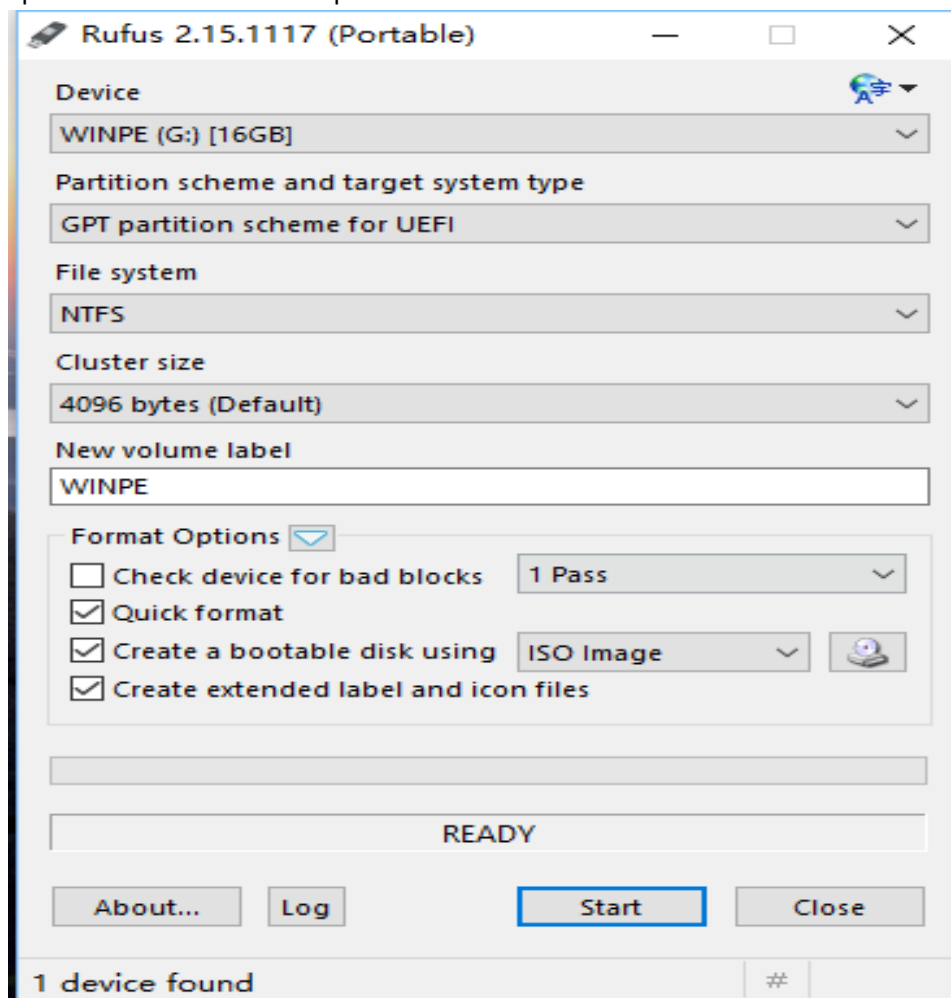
Rufus 2.15.1117 (Portable)

Device
WINPE (G:) [16GB]

Partition scheme and target system type
GPT partition scheme for UEFI

File system
NTFS

Cluster size
4096 bytes (Default)

New volume label
WINPE

Format Options
Check device for bad blocks
1 Pass
Quick format
Create a bootable disk using
ISO Image
Create extended label and icon files

READY

About...
Log
Start
Close

1 device found
#